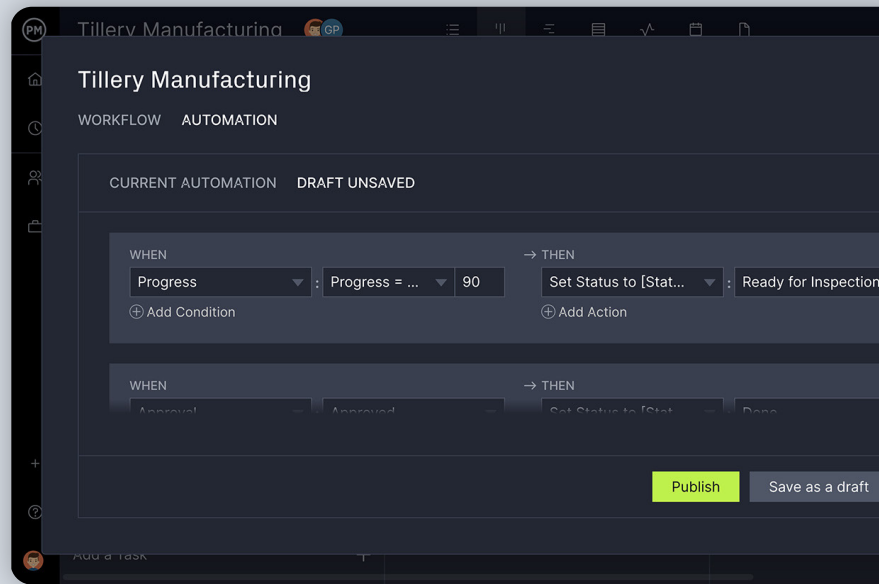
PM

Tillery Manufacturing GP

Tillery Manufacturing

WORKFLOW AUTOMATION

CURRENT AUTOMATION DRAFT UNSAVED

WHEN
Progress : Progress = ... 90
Add Condition

→ THEN
Set Status to [Stat... : Ready for Inspection
Add Action

WHEN
Approval Approved

→ THEN
Set Status to [Stat... Done

Publish Save as a draft

Add a Task